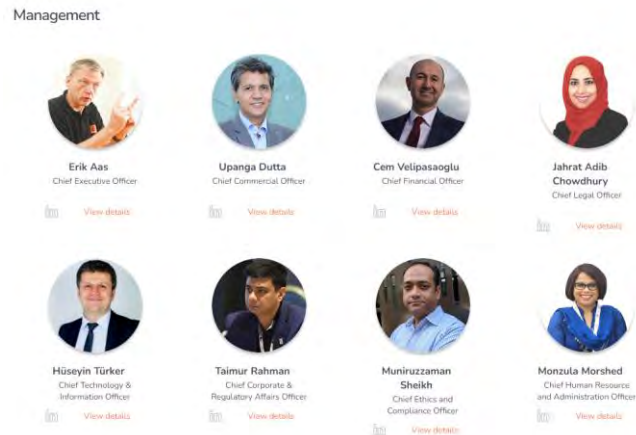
Management

Erik Aas
Chief Executive Officer
in View details

Upanga Dutta
Chief Commercial Officer
in View details

Cem Velipasaoglu
Chief Financial Officer
in View details

Jahrat Adib Chowdhury
Chief Legal Officer
in View details

Hüseyin Türker
Chief Technology & Information Officer
in View details

Taimur Rahman
Chief Corporate & Regulatory Affairs Officer
in View details

Muniruzzaman Sheikh
Chief Ethics and Compliance Officer
in View details

Monzula Morshed
Chief Human Resource and Administration Officer
in View details